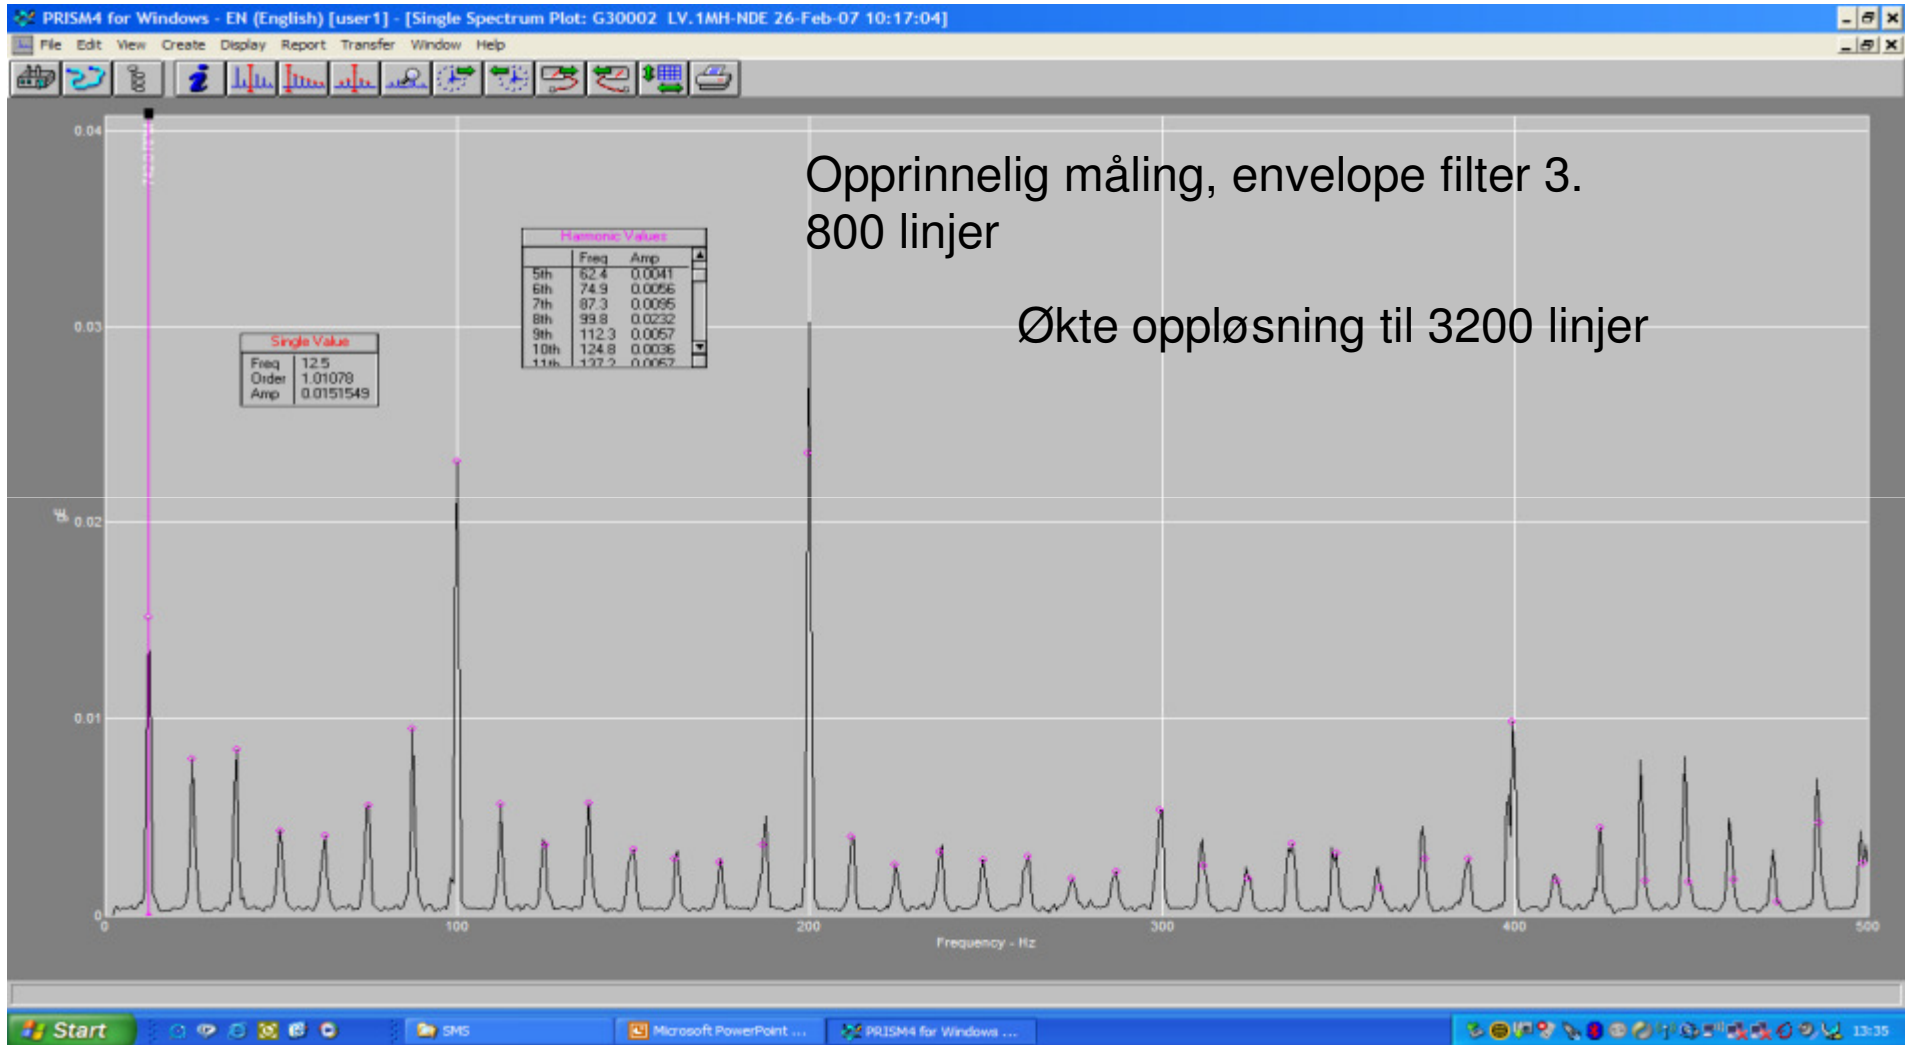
PRISM4 for Windows - EN (English) [user1] - [Single Spectrum Plot: G30002 LV.1MH-NDE 26-Feb-07 10:17:04]

File Edit View Create Display Report Transfer Window Help

Opprinnelig måling, envelope filter 3. 800 linjer

Økte oppløsning til 3200 linjer

Harmonic Values

| | Freq | Amp |
|---|---|---|
| 5th | 62.4 | 0.0041 |
| 6th | 74.9 | 0.0056 |
| 7th | 87.3 | 0.0095 |
| 8th | 99.8 | 0.0232 |
| 9th | 112.3 | 0.0057 |
| 10th | 124.8 | 0.0036 |
| 11th | 137.2 | 0.0057 |

Single Value

| | |
|---|---|
| Freq | 12.5 |
| Order | 1.01078 |
| Amp | 0.0151549 |

0.04
0.03
0.02
0.01
0
g
0
100
200
300
400
500
Frequency - Hz

Start
SMS
Microsoft PowerPoint ...
PRISM4 for Windows ...
13:35